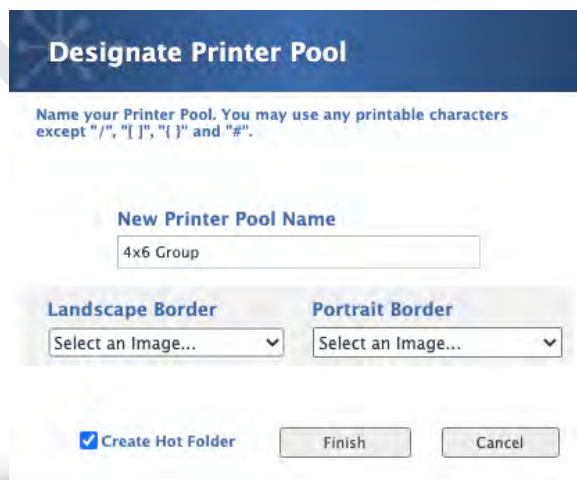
Designate Printer Pool

Name your Printer Pool. You may use any printable characters except "/", "[ ]", "{ }" and "#".

New Printer Pool Name

4x6 Group

Landscape Border

Select an Image...

Portrait Border

Select an Image...

Create Hot Folder

Finish

Cancel